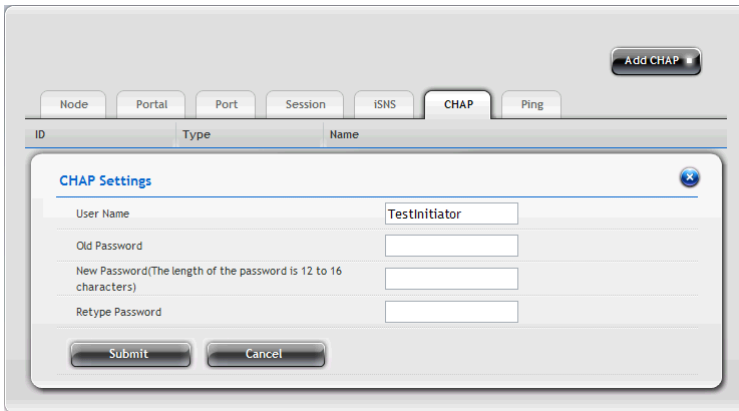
Add CHAP

Node | Portal | Port | Session | iSNS | CHAP | Ping

ID | Type | Name

CHAP Settings

User Name | TestInitiator

Old Password

New Password(The length of the password is 12 to 16 characters)

Retype Password

Submit | Cancel